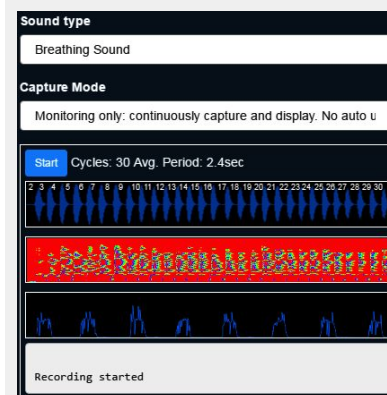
Sound type

Breathing Sound

Capture Mode

Monitoring only: continuously capture and display. No auto u

Start Cycles: 30 Avg. Period: 2.4sec

2 3 4 5 6 7 8 9 10 11 12 13 14 15 16 17 18 19 20 21 22 23 24 25 26 27 28 29 30

Recording started